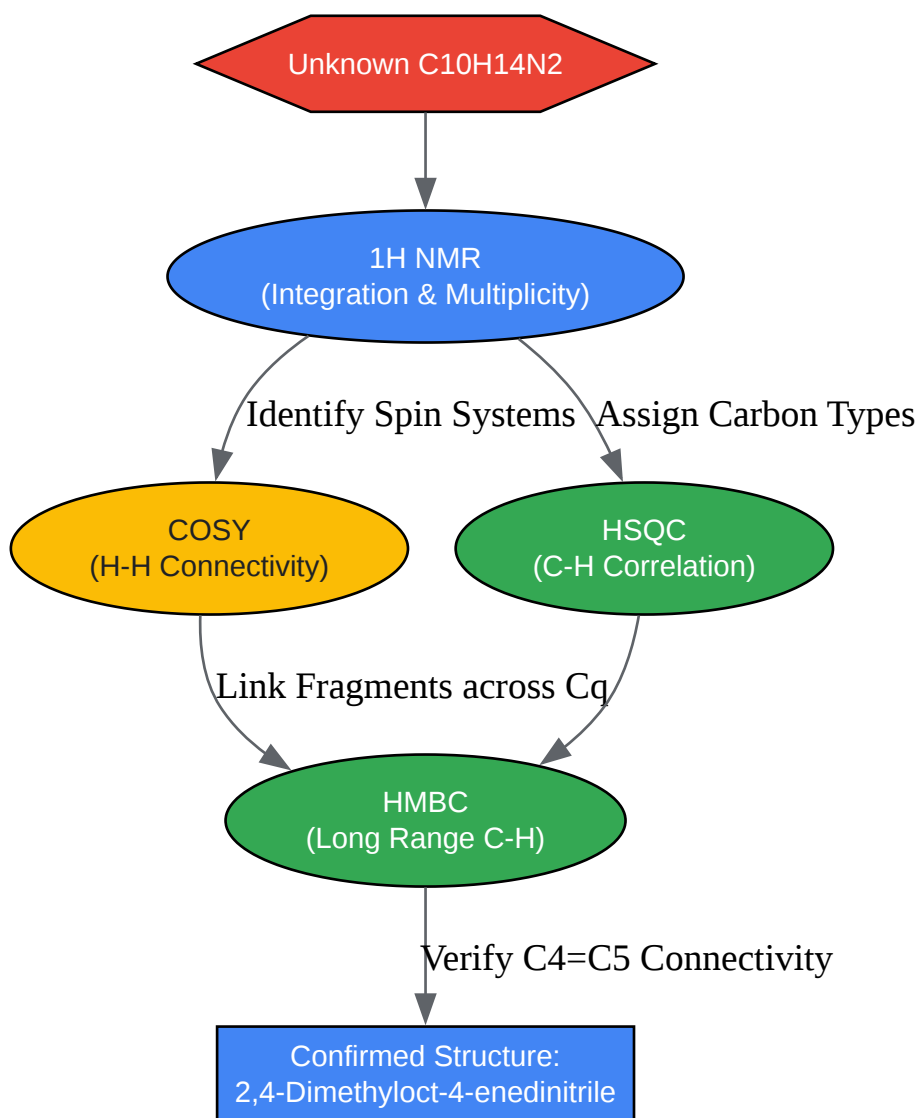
Unknown C10H14N2

1H NMR
(Integration & Multiplicity)

Identify Spin Systems

Assign Carbon Types

COSY
(H-H Connectivity)

HSQC
(C-H Correlation)

Link Fragments across Cq

HMBC
(Long Range C-H)

Verify C4=C5 Connectivity

Confirmed Structure:
2,4-Dimethyloct-4-enedinitrile